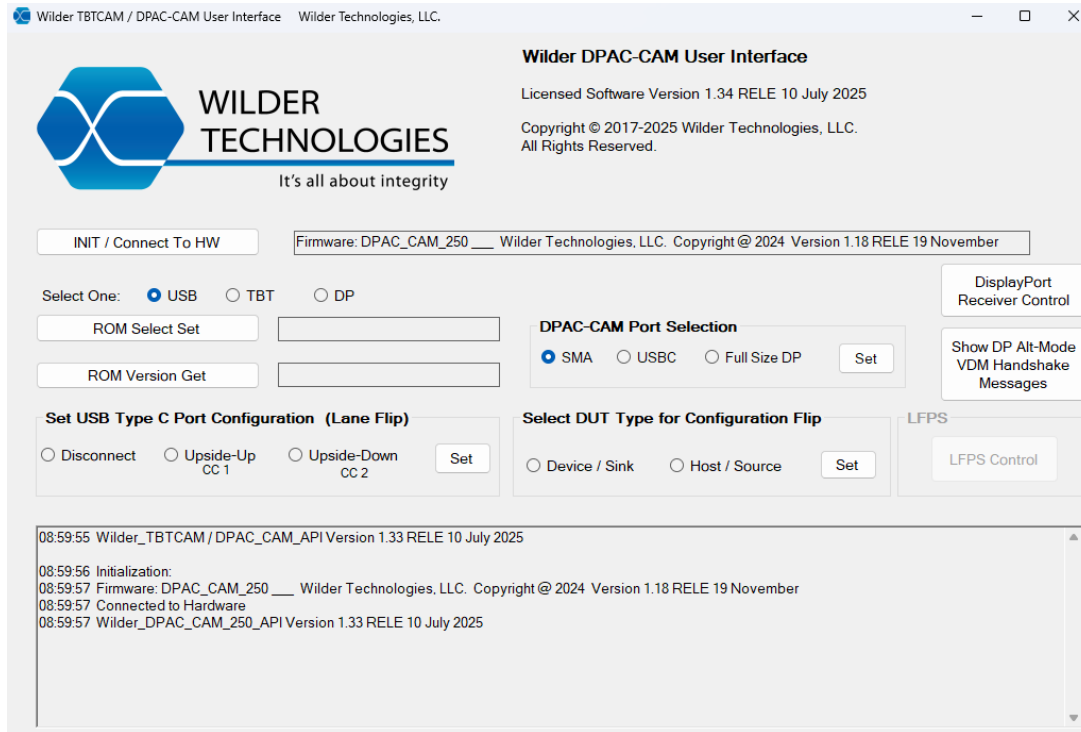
Wilder TBTCAM / DPAC-CAM User Interface Wilder Technologies, LLC.

WILDER TECHNOLOGIES
It's all about integrity

Wilder DPAC-CAM User Interface

Licensed Software Version 1.34 RELE 10 July 2025

Copyright © 2017-2025 Wilder Technologies, LLC.
All Rights Reserved.

INIT / Connect To HW

Firmware: DPAC_CAM_250 ___ Wilder Technologies, LLC. Copyright @ 2024 Version 1.18 RELE 19 November

DisplayPort Receiver Control

Select One: USB TBT DP

ROM Select Set

ROM Version Get

DPAC-CAM Port Selection
SMA USBC Full Size DP Set

Show DP Alt-Mode VDM Handshake Messages

Set USB Type C Port Configuration (Lane Flip)
Disconnect Upside-Up CC 1 Upside-Down CC 2 Set

Select DUT Type for Configuration Flip
Device / Sink Host / Source Set

LFPS
LFPS Control

08:59:55 Wilder_TBTCAM / DPAC_CAM_API Version 1.33 RELE 10 July 2025

08:59:56 Initialization:
08:59:57 Firmware: DPAC_CAM_250 ___ Wilder Technologies, LLC. Copyright @ 2024 Version 1.18 RELE 19 November
08:59:57 Connected to Hardware
08:59:57 Wilder_DPAC_CAM_250_API Version 1.33 RELE 10 July 2025